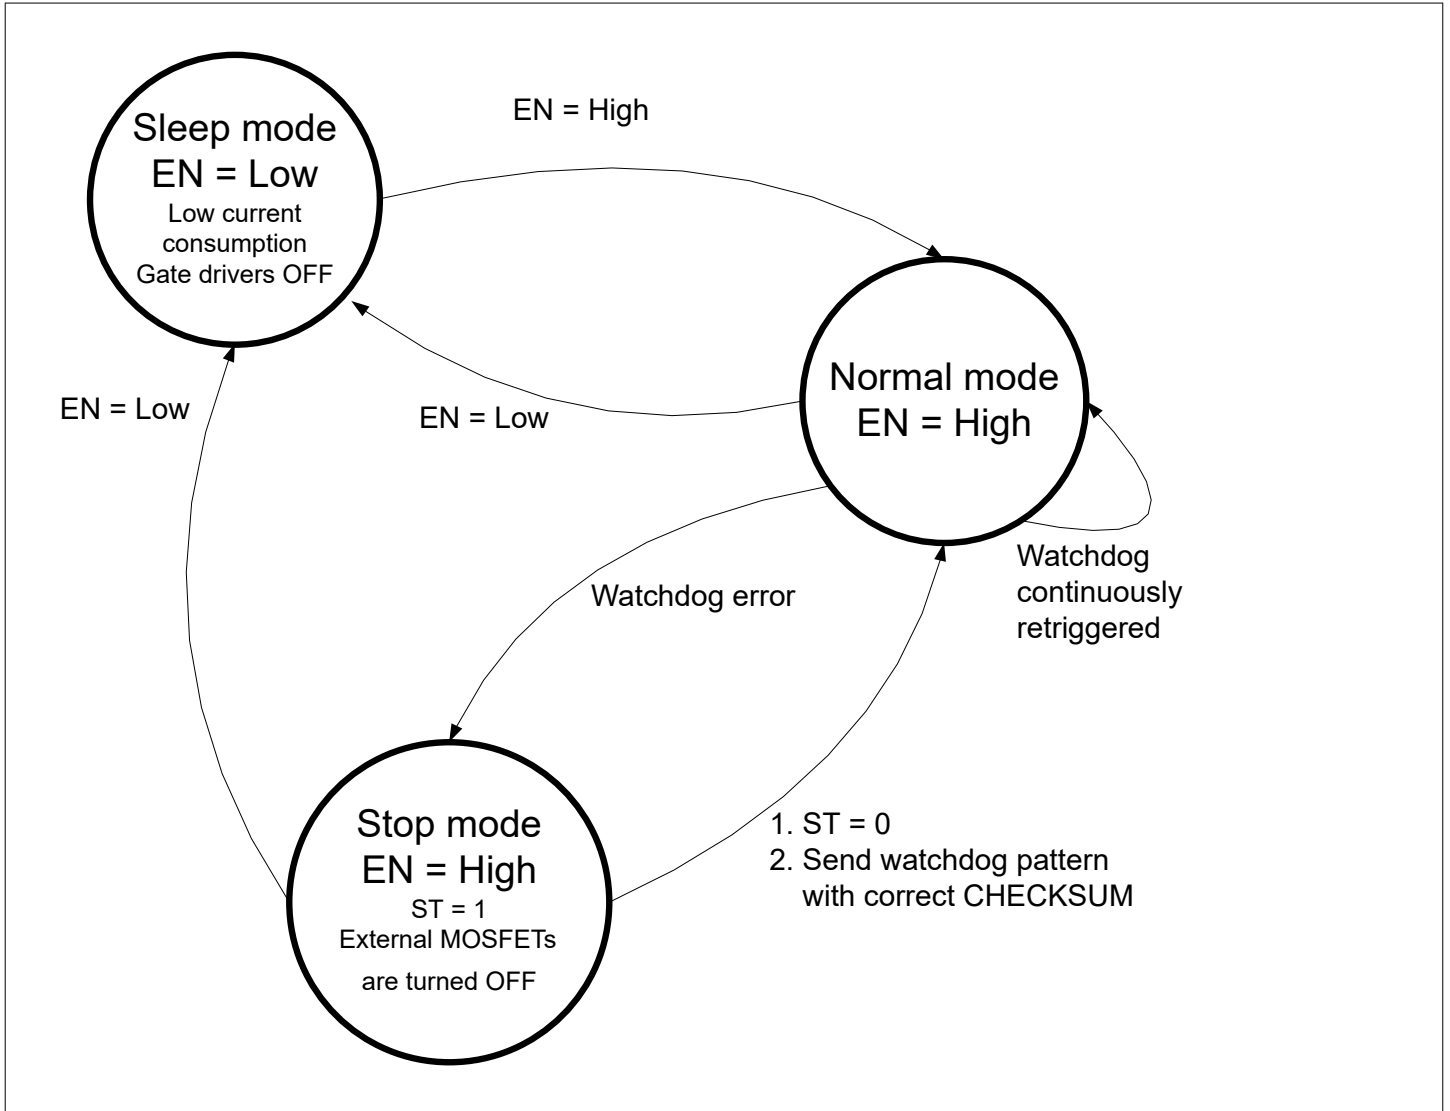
Sleep mode
EN = Low
Low current consumption
Gate drivers OFF

EN = High

EN = Low

EN = Low

Normal mode
EN = High

Watchdog continuously retriggered

Watchdog error

Stop mode
EN = High
ST = 1
External MOSFETs are turned OFF

1. ST = 0
2. Send watchdog pattern with correct CHECKSUM